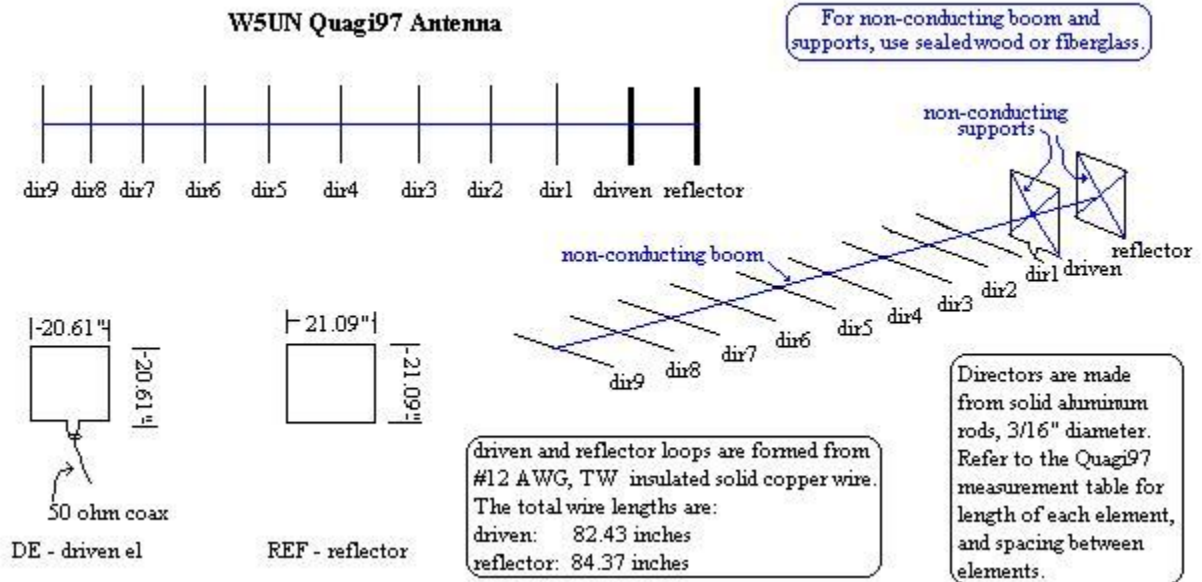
W5UN Quagi97 Antenna

For non-conducting boom and supports, use sealedwood or fiberglass.

dir9 dir8 dir7 dir6 dir5 dir4 dir3 dir2 dir1 driven reflector

non-conducting supports

non-conducting boom

reflector
driven
dir1
dir2
dir3
dir4
dir5
dir6
dir7
dir8
dir9

-20.61"

-20.61"

21.09"

-21.09"

50 ohm coax

DE - driven el

REF - reflector

driven and reflector loops are formed from #12 AWG, TW insulated solid copper wire. The total wire lengths are:
driven: 82.43 inches
reflector: 84.37 inches

Directors are made from solid aluminum rods, 3/16" diameter. Refer to the Quagi97 measurement table for length of each element, and spacing between elements.